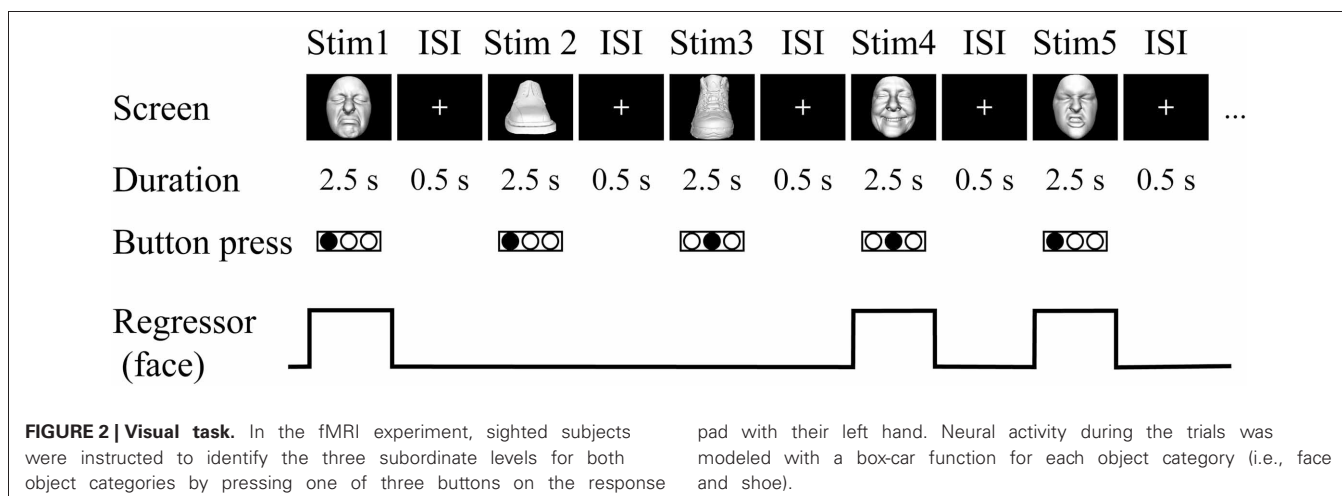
Stim1 ISI Stim 2 ISI Stim3 ISI Stim4 ISI Stim5 ISI

Screen + + + + + ...

Duration 2.5 s 0.5 s 2.5 s 0.5 s 2.5 s 0.5 s 2.5 s 0.5 s 2.5 s 0.5 s

Button press

Regressor (face)

**FIGURE 2 | Visual task.** In the fMRI experiment, sighted subjects were instructed to identify the three subordinate levels for both object categories by pressing one of three buttons on the response pad with their left hand. Neural activity during the trials was modeled with a box-car function for each object category (i.e., face and shoe).